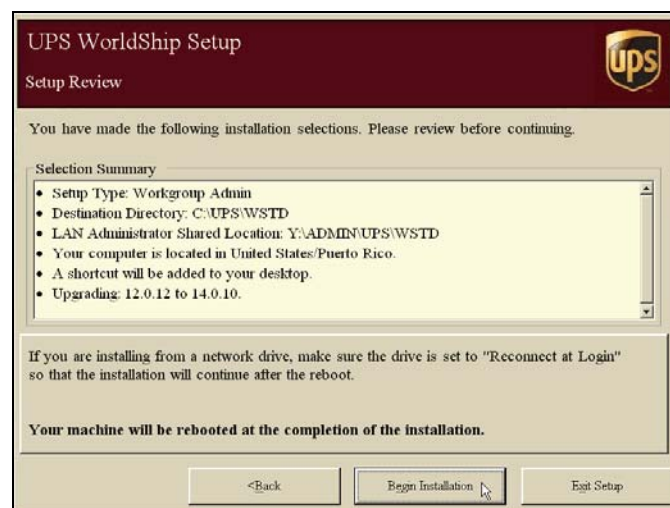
UPS WorldShip Setup

Setup Review

UPS

You have made the following installation selections. Please review before continuing.

Selection Summary

- Setup Type: Workgroup Admin
- Destination Directory: C:\UPS\WSTD
- LAN Administrator Shared Location: Y:\ADMIN\UPS\WSTD
- Your computer is located in United States/Puerto Rico.
- A shortcut will be added to your desktop.
- Upgrading: 12.0.12 to 14.0.10.

If you are installing from a network drive, make sure the drive is set to "Reconnect at Login" so that the installation will continue after the reboot.

**Your machine will be rebooted at the completion of the installation.**

<Back

Begin Installation

Exit Setup